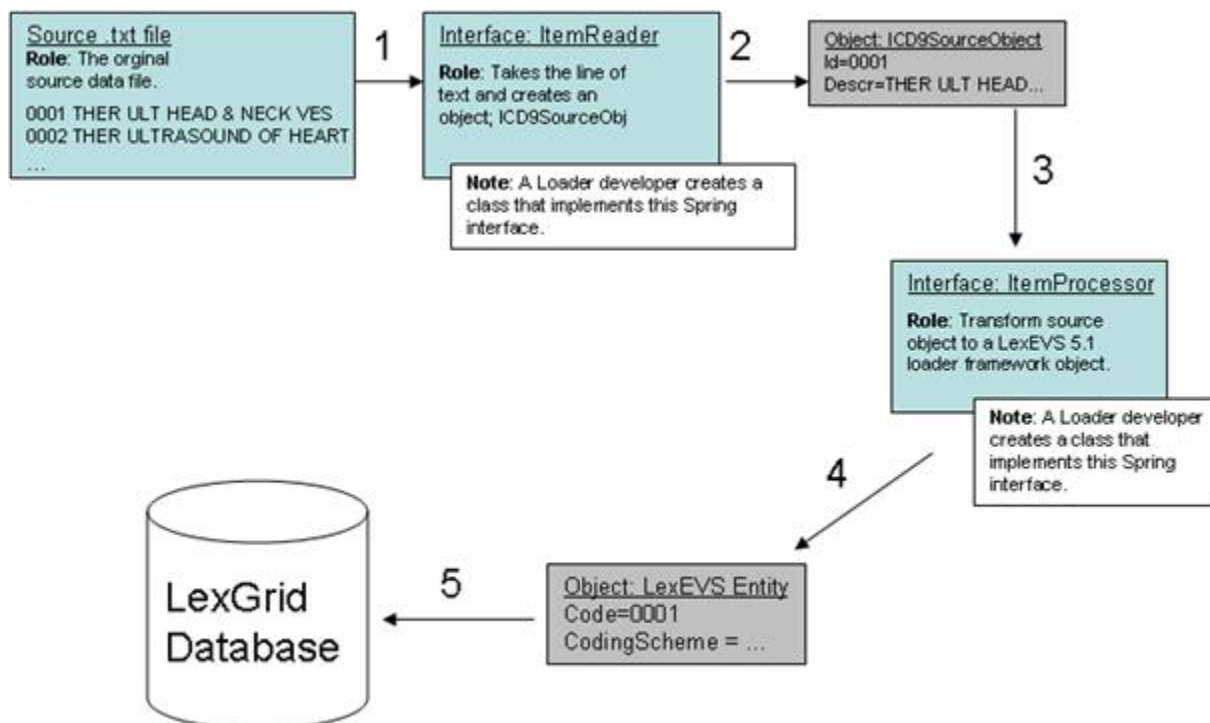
Source .txt file
**Role**: The orginal source data file.

0001 THER ULT HEAD & NECK VES
0002 THER ULTRASOUND OF HEART
...

1

Interface: ItemReader

**Role**: Takes the line of text and creates an object; ICD9SourceObj

**Note**: A Loader developer creates a class that implements this Spring interface.

2

Object: ICD9SourceObject
Id=0001
Descr=THER ULT HEAD...

3

Interface: ItemProcessor

**Role**: Transform source object to a LexEVS 5.1 loader framework object.

**Note**: A Loader developer creates a class that implements this Spring interface.

4

Object: LexEVS Entity
Code=0001
CodingScheme = ...

5

LexGrid Database